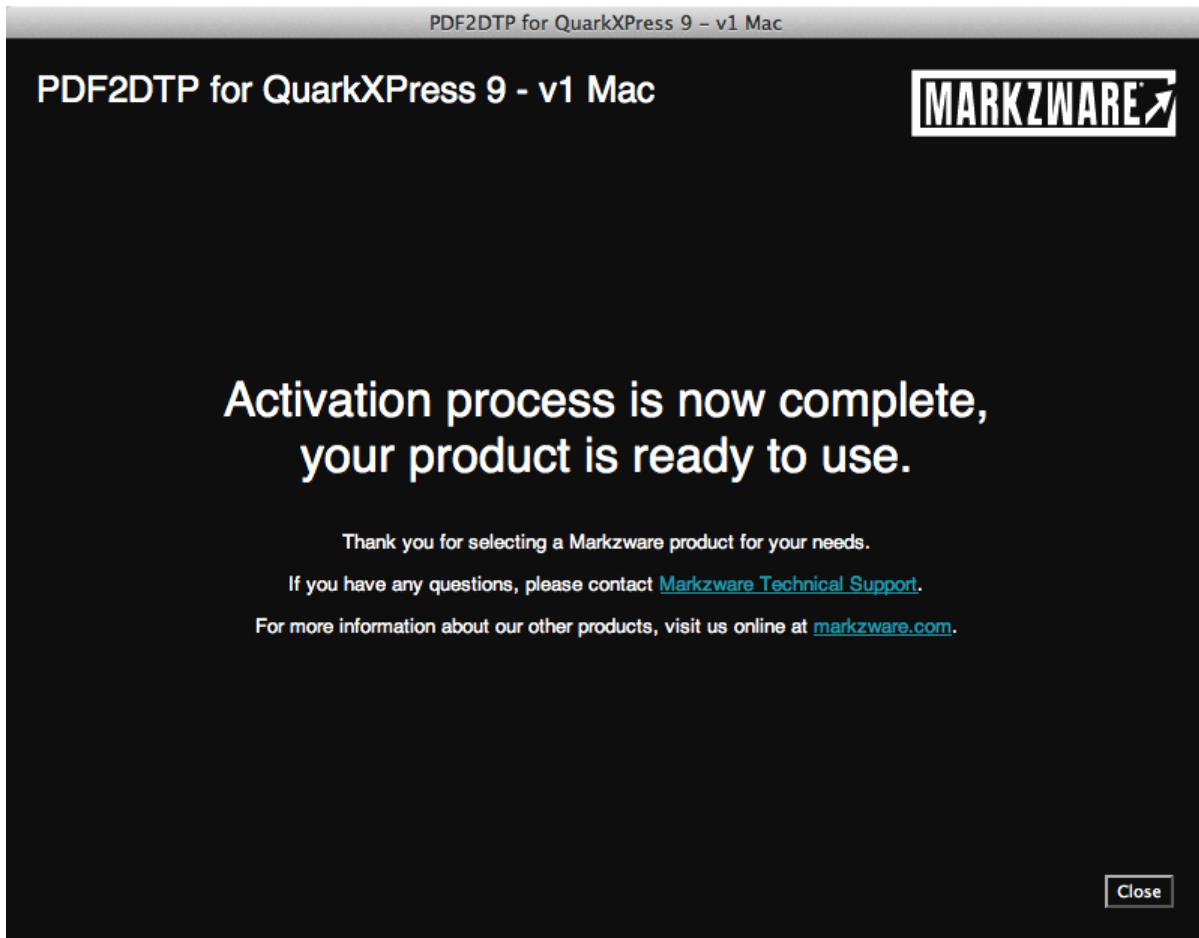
PDF2DTP for QuarkXPress 9 – v1 Mac

PDF2DTP for QuarkXPress 9 - v1 Mac

MARKZWARE

Activation process is now complete, your product is ready to use.

Thank you for selecting a Markzware product for your needs.

If you have any questions, please contact Markzware Technical Support.

For more information about our other products, visit us online at markzware.com.

Close